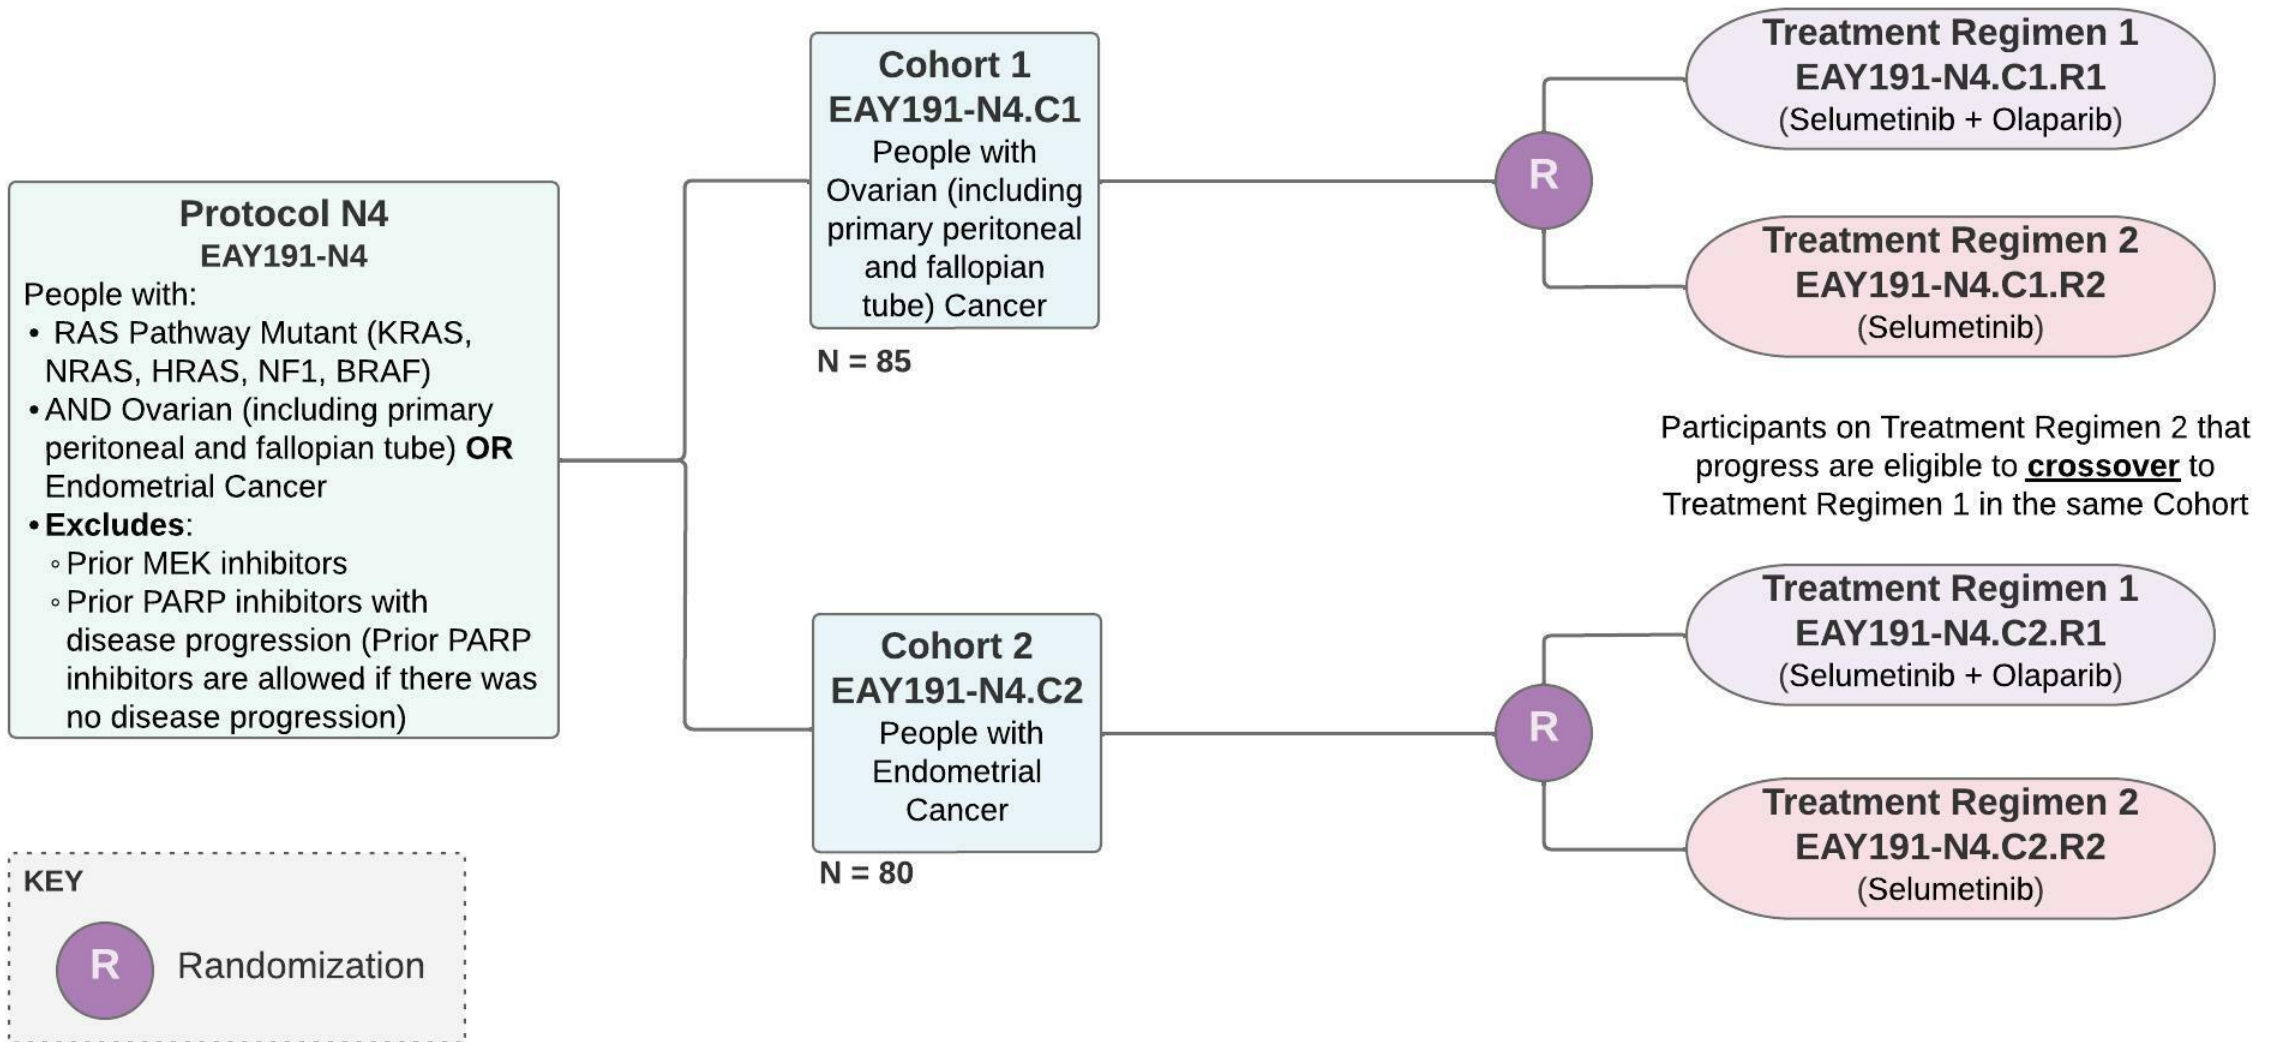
Protocol N4
EAY191-N4
People with:
• RAS Pathway Mutant (KRAS, NRAS, HRAS, NF1, BRAF)
• AND Ovarian (including primary peritoneal and fallopian tube) **OR** Endometrial Cancer
• **Excludes**:
◦ Prior MEK inhibitors
◦ Prior PARP inhibitors with disease progression (Prior PARP inhibitors are allowed if there was no disease progression)

Cohort 1
EAY191-N4.C1
People with Ovarian (including primary peritoneal and fallopian tube) Cancer

N = 85

R

Treatment Regimen 1
EAY191-N4.C1.R1
(Selumetinib + Olaparib)

Treatment Regimen 2
EAY191-N4.C1.R2
(Selumetinib)

Participants on Treatment Regimen 2 that progress are eligible to **crossover** to Treatment Regimen 1 in the same Cohort

Cohort 2
EAY191-N4.C2
People with Endometrial Cancer

N = 80

R

Treatment Regimen 1
EAY191-N4.C2.R1
(Selumetinib + Olaparib)

Treatment Regimen 2
EAY191-N4.C2.R2
(Selumetinib)

KEY
R Randomization